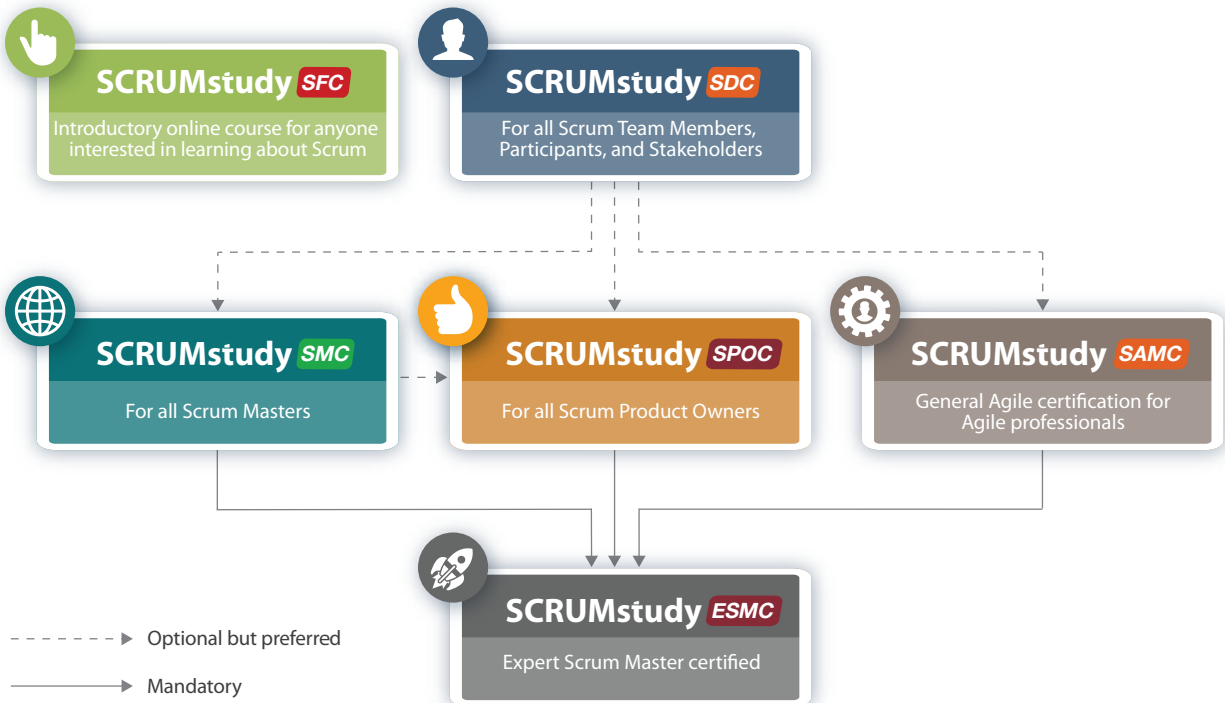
SCRUMstudy SFC
Introductory online course for anyone interested in learning about Scrum

SCRUMstudy SDC
For all Scrum Team Members, Participants, and Stakeholders

SCRUMstudy SMC
For all Scrum Masters

SCRUMstudy SPOC
For all Scrum Product Owners

SCRUMstudy SAMC
General Agile certification for Agile professionals

SCRUMstudy ESMC
Expert Scrum Master certified

Optional but preferred

Mandatory